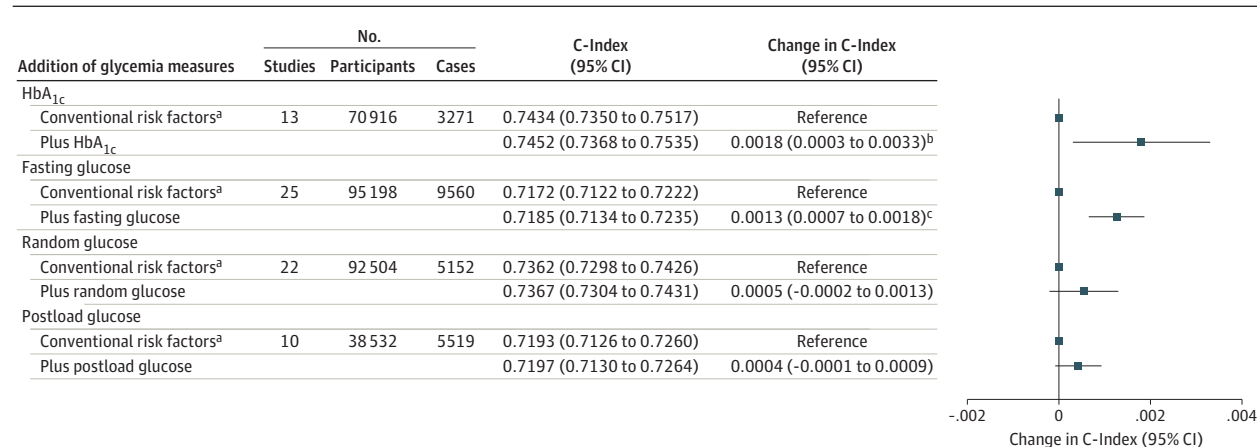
| Addition of glycemia measures | No. Studies | No. Participants | No. Cases | C-Index (95% CI) | Change in C-Index (95% CI) |
|---|---|---|---|---|---|
| $HbA_{1c}$ | | | | | |
| Conventional risk factors$^a$ | 13 | 70916 | 3271 | 0.7434 (0.7350 to 0.7517) | Reference |
| Plus $HbA_{1c}$ | | | | 0.7452 (0.7368 to 0.7535) | 0.0018 (0.0003 to 0.0033)$^b$ |
| Fasting glucose | | | | | |
| Conventional risk factors$^a$ | 25 | 95198 | 9560 | 0.7172 (0.7122 to 0.7222) | Reference |
| Plus fasting glucose | | | | 0.7185 (0.7134 to 0.7235) | 0.0013 (0.0007 to 0.0018)$^c$ |
| Random glucose | | | | | |
| Conventional risk factors$^a$ | 22 | 92504 | 5152 | 0.7362 (0.7298 to 0.7426) | Reference |
| Plus random glucose | | | | 0.7367 (0.7304 to 0.7431) | 0.0005 (-0.0002 to 0.0013) |
| Postload glucose | | | | | |
| Conventional risk factors$^a$ | 10 | 38532 | 5519 | 0.7193 (0.7126 to 0.7260) | Reference |
| Plus postload glucose | | | | 0.7197 (0.7130 to 0.7264) | 0.0004 (-0.0001 to 0.0009) |

-.002 0 .002 .004
Change in C-Index (95% CI)